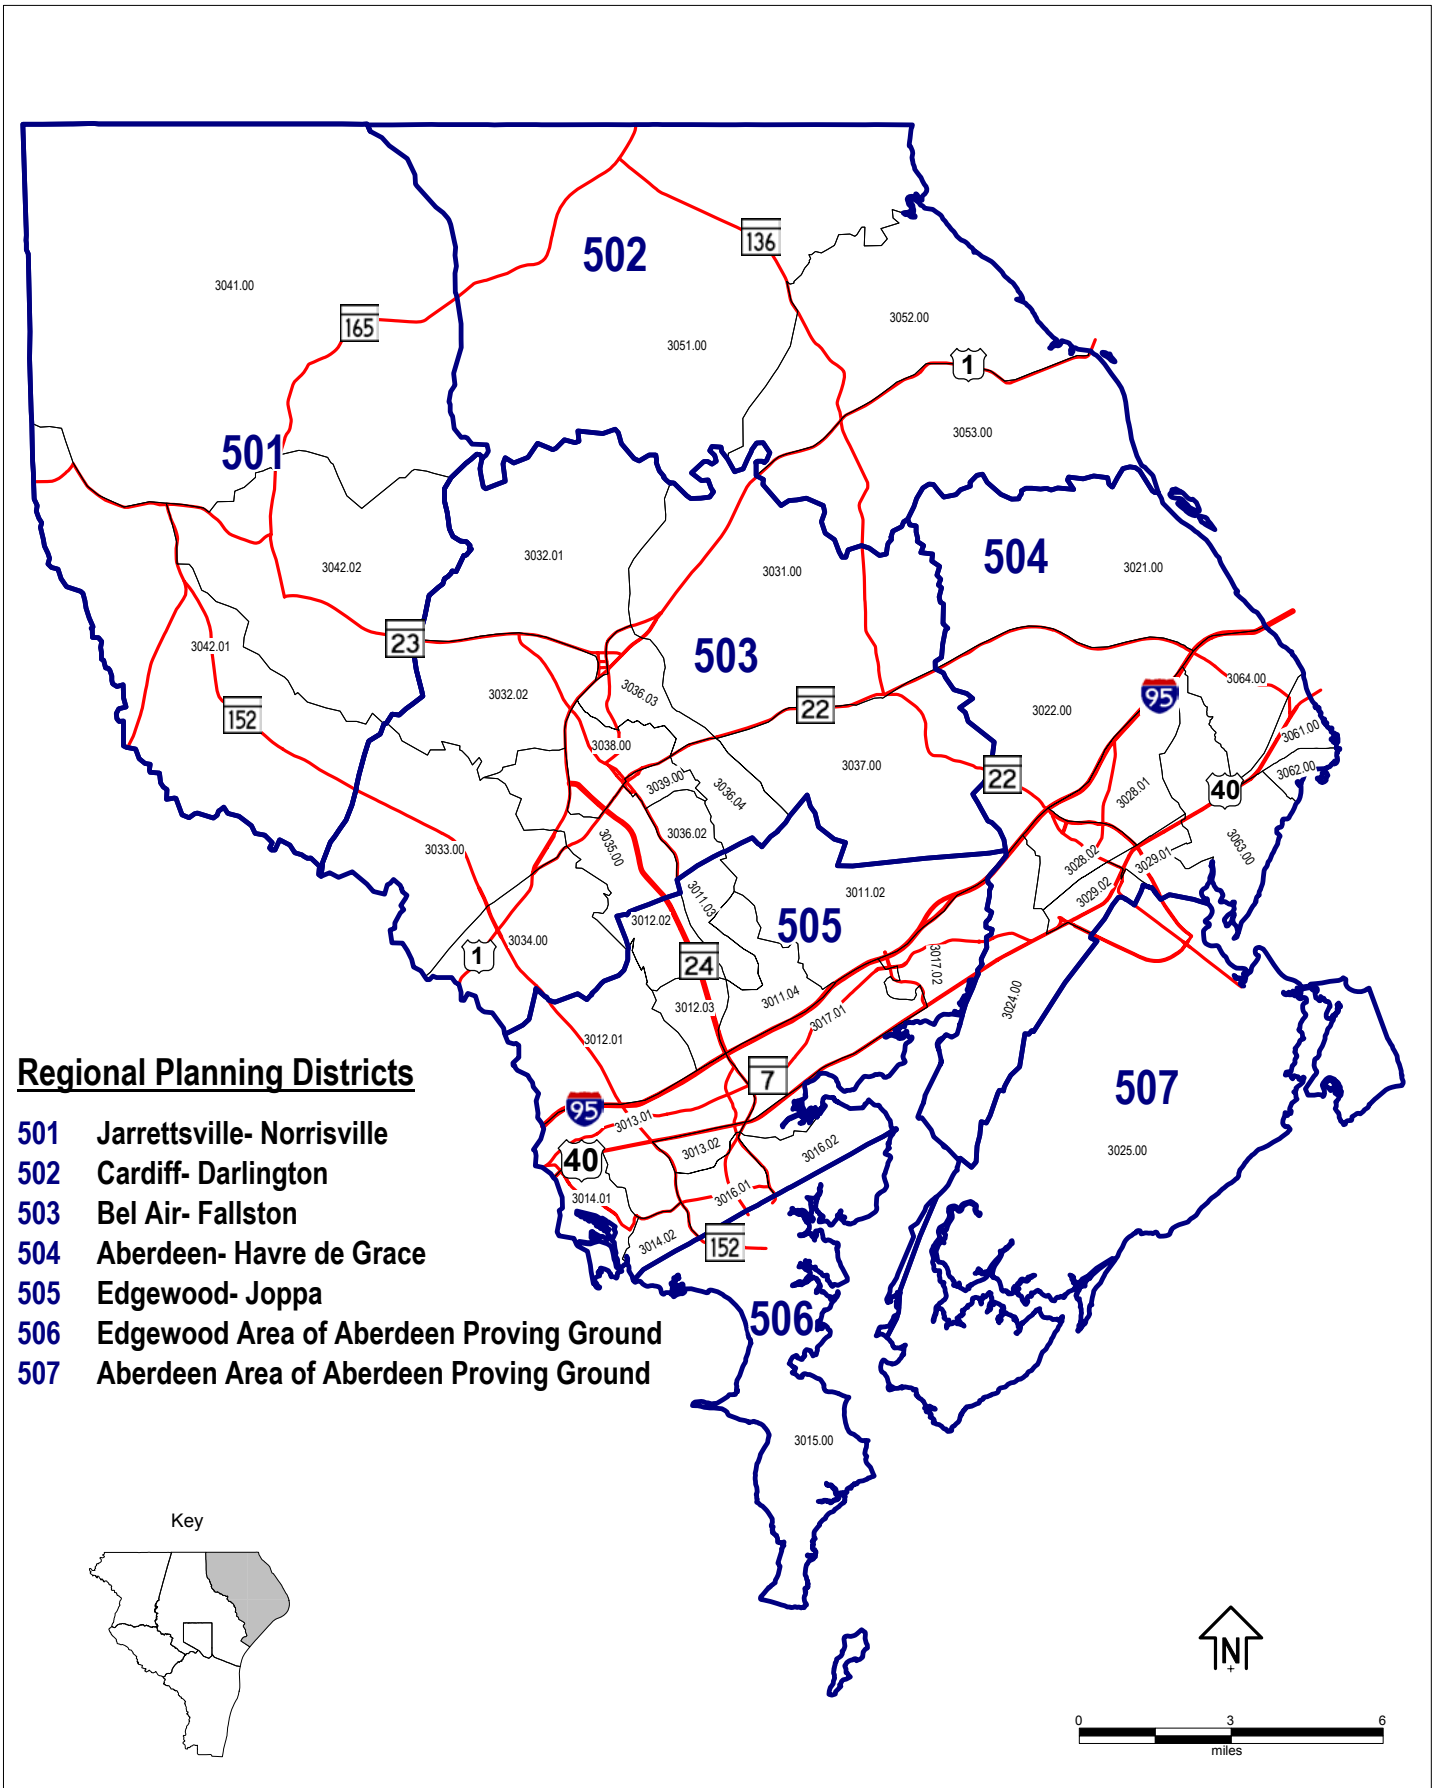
502

136

3041.00

165

3051.00

3052.00

1

3053.00

501

504

3032.01

3031.00

3021.00

3042.02

23

503

3042.01

3064.00

3032.02

3036.03

22

3022.00

95

152

3038.00

3061.00

40

3062.00

3039.00

3036.04

3037.00

22

3028.01

3036.02

3035.00

3063.00

3033.00

3028.02

3029.01

3011.03

3011.02

3029.02

3012.02

505

1

3034.00

24

3017.02

3011.04

3012.03

3024.00

3017.01

Regional Planning Districts

3012.01

507

7

501 Jarrettsville- Norrisville

95

3013.01

502 Cardiff- Darlington

40

3013.02

3016.02

3025.00

503 Bel Air- Fallston

3014.01

3016.01

504 Aberdeen- Havre de Grace

3014.02

152

505 Edgewood- Joppa

506

506 Edgewood Area of Aberdeen Proving Ground

507 Aberdeen Area of Aberdeen Proving Ground

3015.00

Key

N

0 3 6
miles